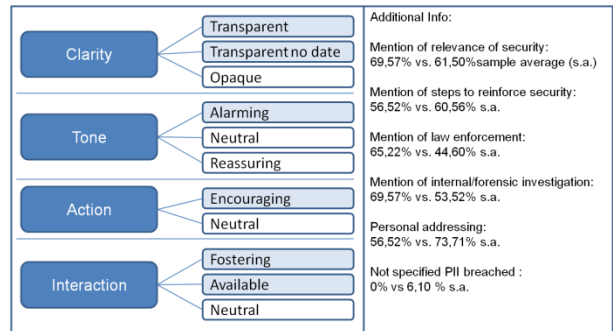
Clarity

Transparent

Transparent no date

Opaque

Tone

Alarming

Neutral

Reassuring

Action

Encouraging

Neutral

Interaction

Fostering

Available

Neutral

Additional Info:

Mention of relevance of security: 69,57% vs. 61,50%sample average (s.a.)

Mention of steps to reinforce security: 56,52% vs. 60,56% s.a.

Mention of law enforcement: 65,22% vs. 44,60% s.a.

Mention of internal/forensic investigation: 69,57% vs. 53,52% s.a.

Personal addressing: 56,52% vs. 73,71% s.a.

Not specified PII breached : 0% vs 6,10 % s.a.